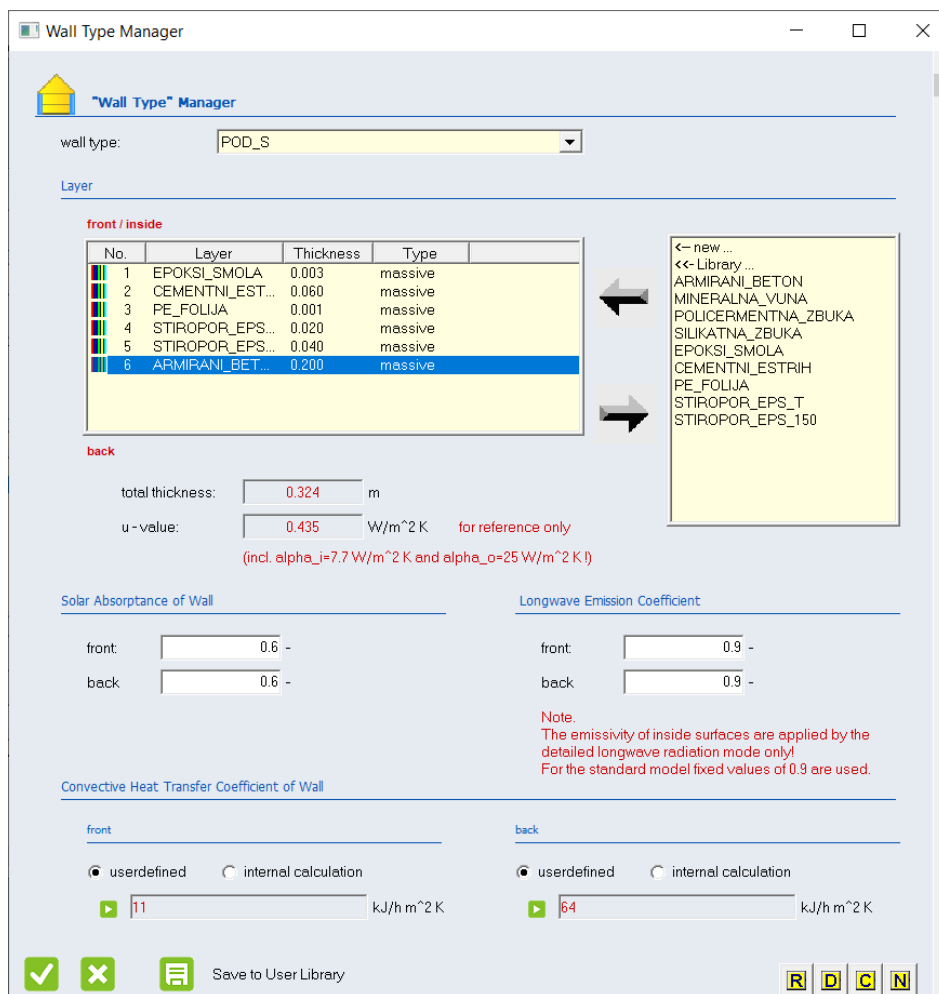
Wall Type Manager

"Wall Type" Manager

wall type: POD_S

Layer

front / inside

| No. | Layer | Thickness | Type |
|---|---|---|---|
| 1 | EPOKSI_SMOLA | 0.003 | massive |
| 2 | CEMENTNI_EST... | 0.060 | massive |
| 3 | PE_FOLIJA | 0.001 | massive |
| 4 | STIROPOR_EPS... | 0.020 | massive |
| 5 | STIROPOR_EPS... | 0.040 | massive |
| 6 | ARMIRANI_BET... | 0.200 | massive |

back

<-- new ...
<<- Library ...
ARMIRANI_BETON
MINERALNA_VUNA
POLICERMENTNA_ZBUKA
SILIKATNA_ZBUKA
EPOKSI_SMOLA
CEMENTNI_ESTRIH
PE_FOLIJA
STIROPOR_EPS_T
STIROPOR_EPS_150

total thickness: 0.324 m

u - value: 0.435 W/m^2 K for reference only

(incl. alpha_i=7.7 W/m^2 K and alpha_o=25 W/m^2 K !)

Solar Absorptance of Wall

front: 0.6 -

back 0.6 -

Longwave Emission Coefficient

front: 0.9 -

back 0.9 -

Note.
The emissivity of inside surfaces are applied by the detailed longwave radiation mode only!
For the standard model fixed values of 0.9 are used.

Convective Heat Transfer Coefficient of Wall

front

userdefined internal calculation

11 kJ/h m^2 K

back

userdefined internal calculation

64 kJ/h m^2 K

Save to User Library

R D C N